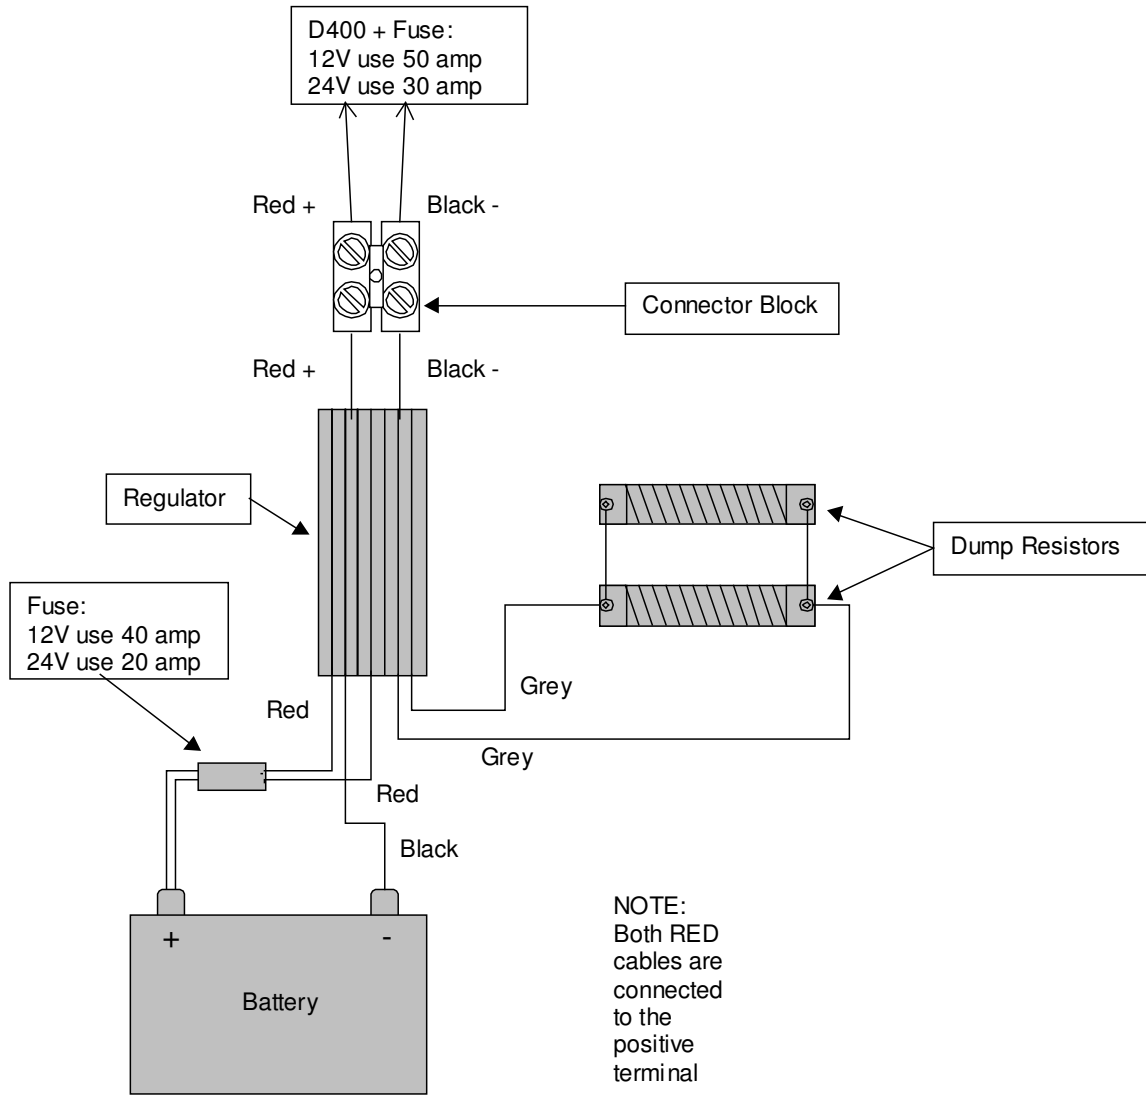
D400 + Fuse:
12V use 50 amp
24V use 30 amp

Red +

Black -

Connector Block

Red +

Black -

Regulator

Dump Resistors

Fuse:
12V use 40 amp
24V use 20 amp

Grey

Red

Grey

Red

Black

+

-

Battery

NOTE:
Both RED cables are connected to the positive terminal